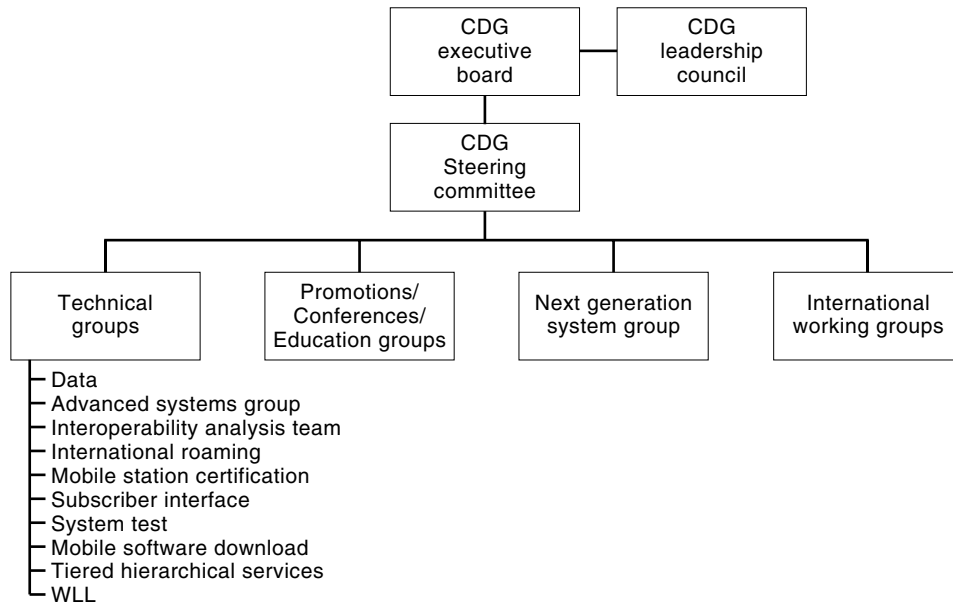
CDG executive board

CDG leadership council

CDG Steering committee

Technical groups

Promotions/ Conferences/ Education groups

Next generation system group

International working groups

Data
Advanced systems group
Interoperability analysis team
International roaming
Mobile station certification
Subscriber interface
System test
Mobile software download
Tiered hierarchical services
WLL